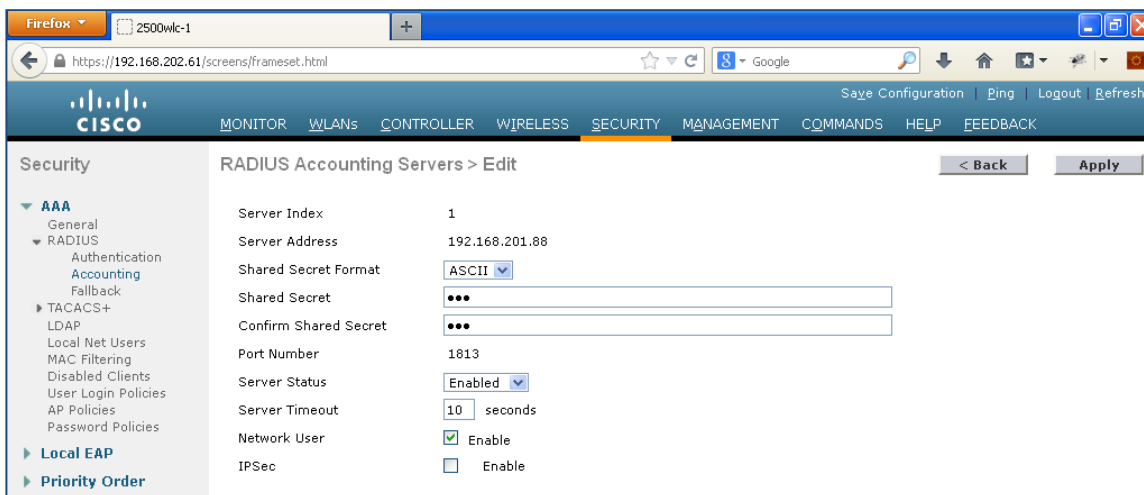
Firefox
2500wlc-1
+
https://192.168.202.61/screens/frameset.html
Google

cisco
Save Configuration | Ping | Logout | Refresh
MONITOR WLANs CONTROLLER WIRELESS SECURITY MANAGEMENT COMMANDS HELP FEEDBACK

Security
AAA
General
RADIUS
Authentication
Accounting
Fallback
TACACS+
LDAP
Local Net Users
MAC Filtering
Disabled Clients
User Login Policies
AP Policies
Password Policies
Local EAP
Priority Order

RADIUS Accounting Servers > Edit
< Back
Apply

Server Index 1
Server Address 192.168.201.88
Shared Secret Format ASCII
Shared Secret •••
Confirm Shared Secret •••
Port Number 1813
Server Status Enabled
Server Timeout 10 seconds
Network User Enable
IPSec Enable